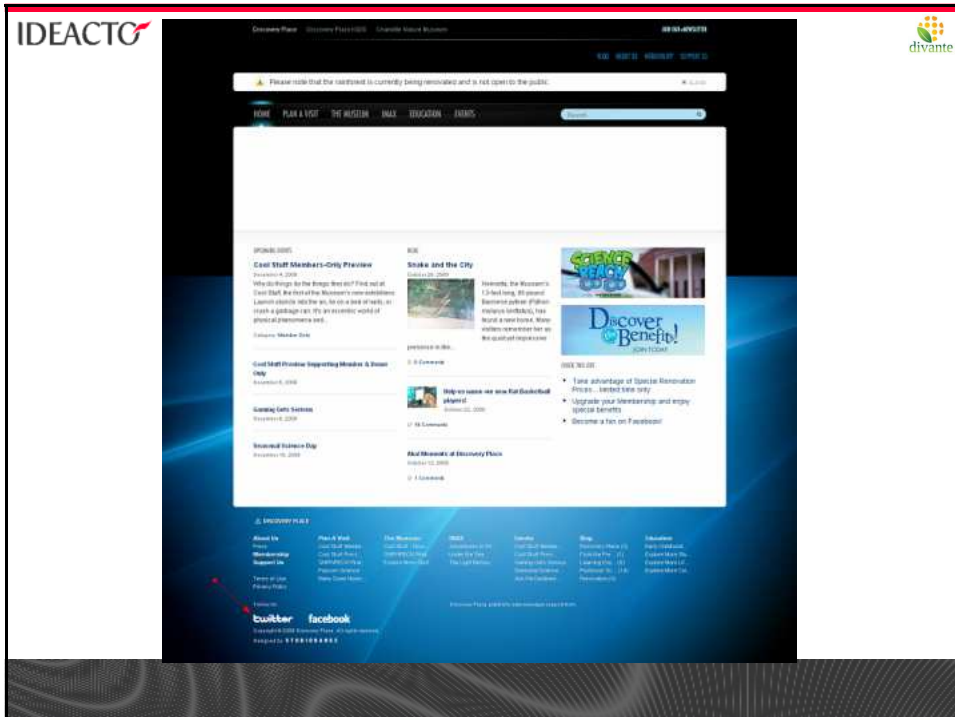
IDEACTO

divante

Discovery Place Discovery Place KIDS Charlotte Nature Museum

JOIN OUR e-NEWSLETTER

Please note that the rainforest is currently being renovated and is not open to the public.

HOME PLAN A VISIT THE MUSEUM IMAX EDUCATION EVENTS

Search

UPCOMING EVENTS

Cool Stuff Members-Only Preview

December 4, 2009

Who do things do the things they do? Find out at Cool Stuff, the first of the Museum's new exhibitions. Launch objects into the air, fix on a bed of nails, or crush a garbage can. It's an eccentric world of physical phenomena and...

Category: Member Only

Cool Stuff Preview Supporting Member & Donor Only

December 6, 2009

Gaming Gets Serious

December 8, 2009

Seasonal Science Day

December 19, 2009

BLOG

Snake and the City

October 26, 2009

Honestly, the Museum's 13-foot long, 95 pound Burmese python (Python molurus bivittatus), has found a new home. Many visitors remember her as the quiet yet impressive presence in the...

6 Comments

Help us name our new Rat Basketball players!

October 22, 2009

16 Comments

Mad Moments at Discovery Place

October 12, 2009

1 Comment

SCIENCE REACH

Discover the Benefits! JOIN TODAY

INSIDE THE SITE

Take advantage of Special Renovation Prices... limited time only

Upgrade your Membership and enjoy special benefits

Become a fan on Facebook!

DISCOVERY PLACE

About Us
Press
Membership
Support Us

Terms of Use
Privacy Policy

Follow Us

twitter facebook

Copyright © 2009 Discovery Place. All rights reserved.

Designed by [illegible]